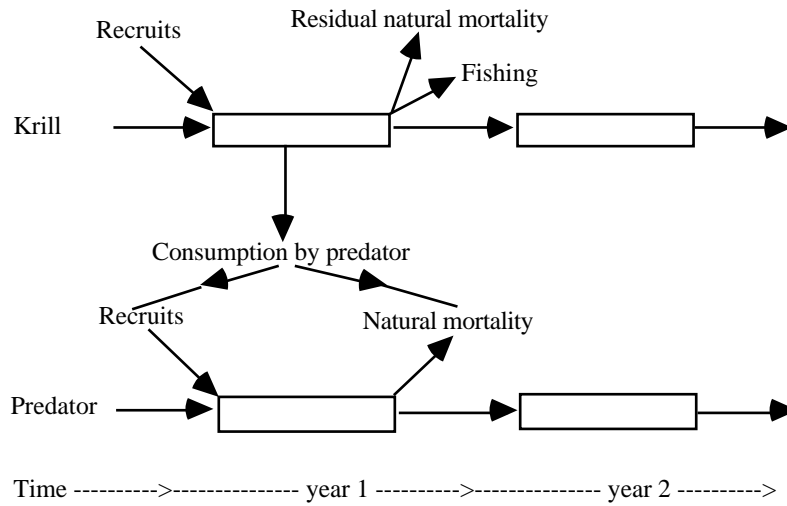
Recruits

Residual natural mortality

Fishing

Krill

Consumption by predator

Recruits

Natural mortality

Predator

Time ---------->-------------- year 1 ---------->-------------- year 2 ---------->